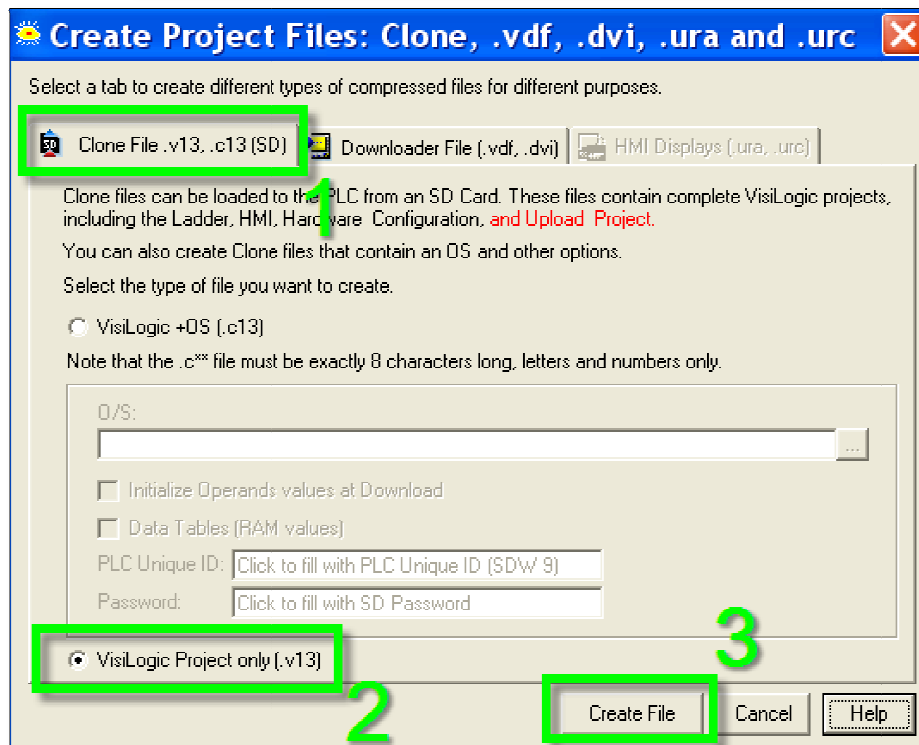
Create Project Files: Clone, .vdf, .dvi, .ura and .urc

Select a tab to create different types of compressed files for different purposes.

Clone File .v13, .c13 (SD)
Downloader File (.vdf, .dvi)
HMI Displays (.ura, .urc)

1

Clone files can be loaded to the PLC from an SD Card. These files contain complete VisiLogic projects, including the Ladder, HMI, Hardware Configuration, and Upload Project.

You can also create Clone files that contain an OS and other options.

Select the type of file you want to create.

VisiLogic +OS (.c13)

Note that the .c** file must be exactly 8 characters long, letters and numbers only.

O/S:

...

Initialize Operands values at Download

Data Tables (RAM values)

PLC Unique ID: Click to fill with PLC Unique ID (SDW 9)

Password: Click to fill with SD Password

VisiLogic Project only (.v13)

2

3

Create File
Cancel
Help